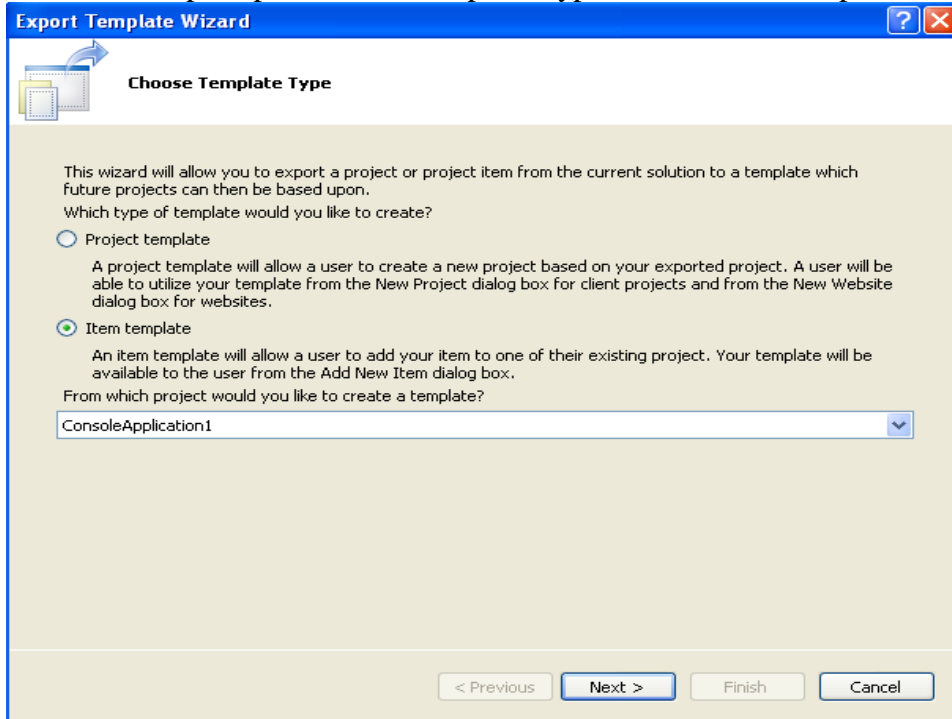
Export Template Wizard

Choose Template Type

This wizard will allow you to export a project or project item from the current solution to a template which future projects can then be based upon.

Which type of template would you like to create?

Project template

A project template will allow a user to create a new project based on your exported project. A user will be able to utilize your template from the New Project dialog box for client projects and from the New Website dialog box for websites.

Item template

An item template will allow a user to add your item to one of their existing project. Your template will be available to the user from the Add New Item dialog box.

From which project would you like to create a template?

ConsoleApplication1

< Previous Next > Finish Cancel